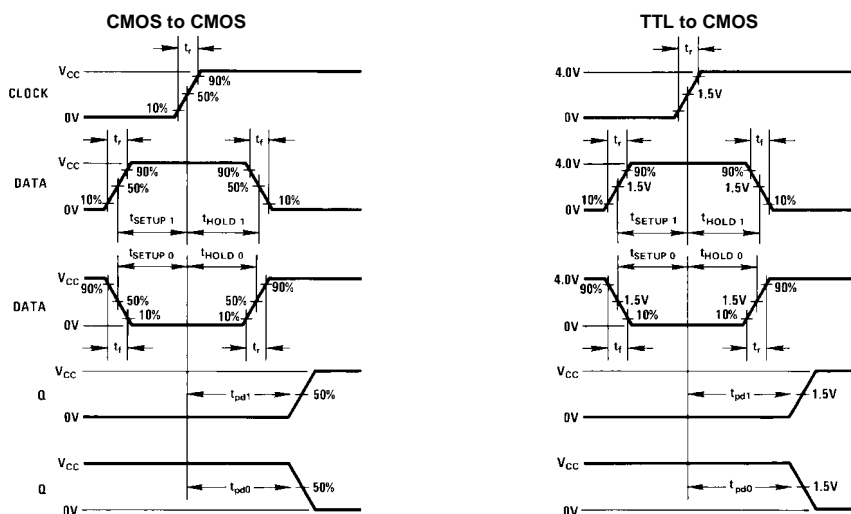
CMOS to CMOS

$t_r$

$V_{CC}$
CLOCK
0V
10%
90%
50%

$t_r$
$t_f$
$V_{CC}$
DATA
0V
10%
90%
50%
90%
50%
10%
$t_{SETUP\ 1}$
$t_{HOLD\ 1}$

$t_{SETUP\ 0}$
$t_{HOLD\ 0}$
$V_{CC}$
DATA
0V
90%
50%
10%
50%
10%
90%
$t_f$
$t_r$

$V_{CC}$
Q
0V
$t_{pd1}$
50%

$V_{CC}$
Q
0V
$t_{pd0}$
50%

TTL to CMOS

$t_r$

4.0V
0V
1.5V

$t_r$
$t_f$
4.0V
0V
10%
90%
1.5V
90%
1.5V
10%
$t_{SETUP\ 1}$
$t_{HOLD\ 1}$

$t_{SETUP\ 0}$
$t_{HOLD\ 0}$
4.0V
0V
90%
1.5V
10%
1.5V
10%
90%
$t_f$
$t_r$

$V_{CC}$
0V
$t_{pd1}$
1.5V

$V_{CC}$
0V
$t_{pd0}$
1.5V